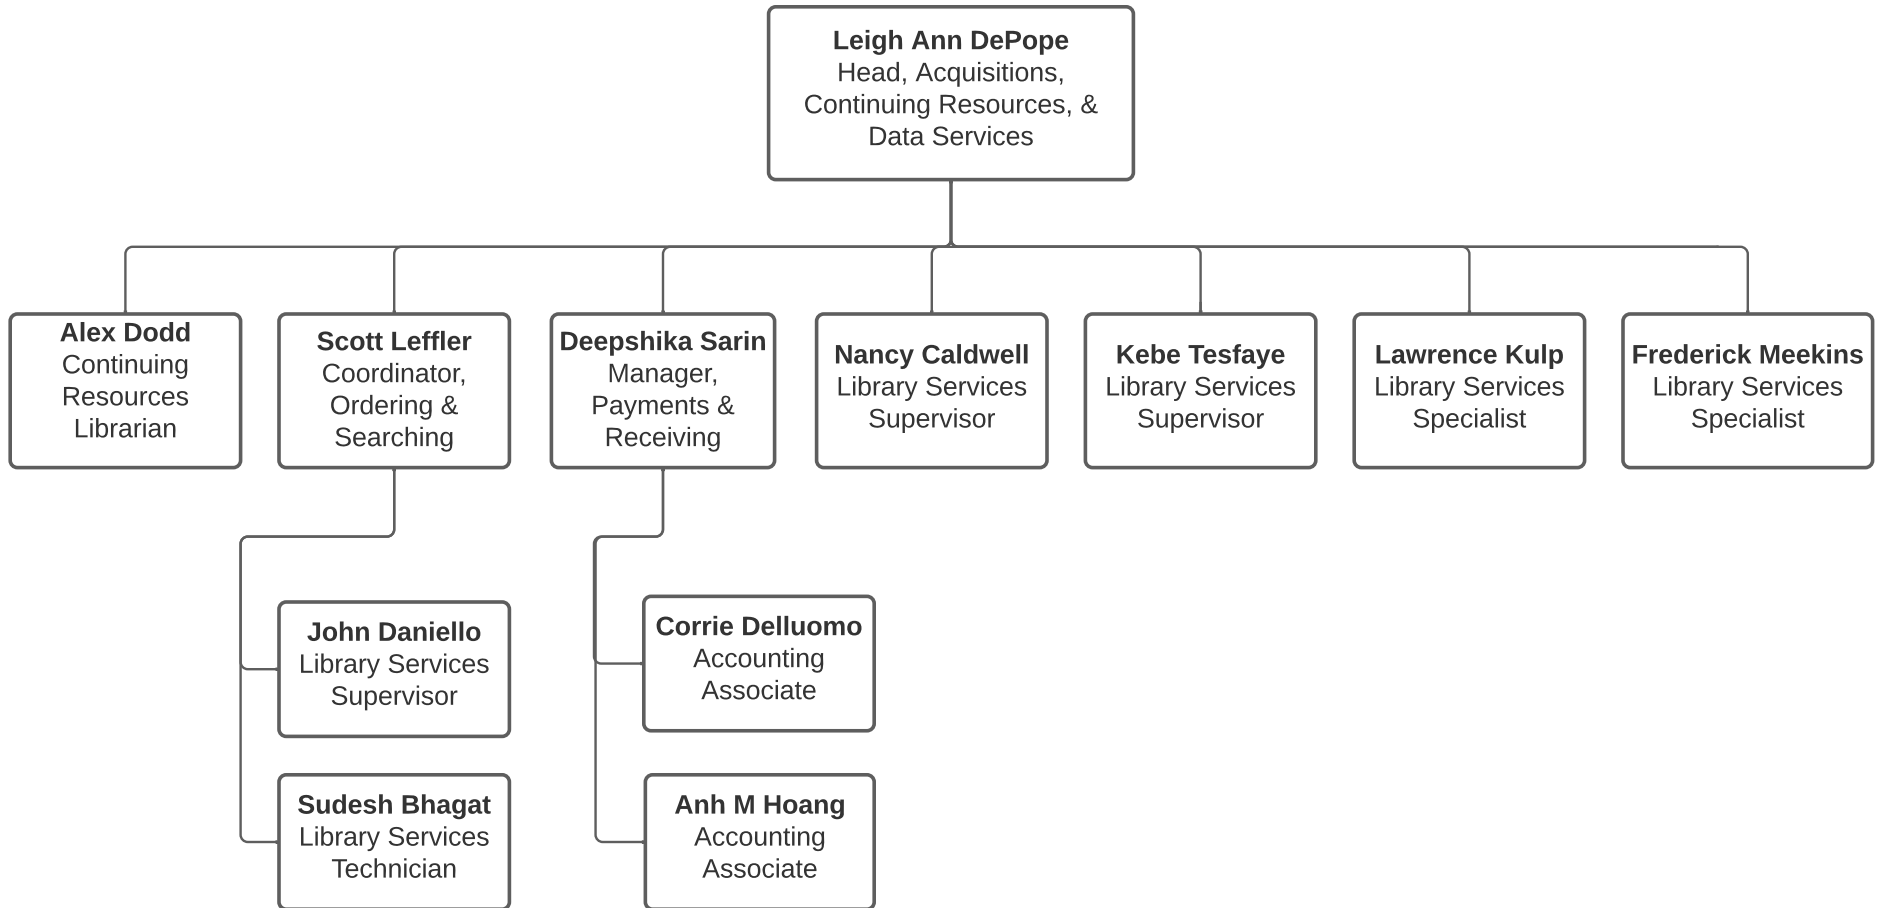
**Leigh Ann DePope**
Head, Acquisitions, Continuing Resources, & Data Services

**Alex Dodd**
Continuing Resources Librarian

**Scott Leffler**
Coordinator, Ordering & Searching

**Deepshika Sarin**
Manager, Payments & Receiving

**Nancy Caldwell**
Library Services Supervisor

**Kebe Tesfaye**
Library Services Supervisor

**Lawrence Kulp**
Library Services Specialist

**Frederick Meekins**
Library Services Specialist

**John Daniello**
Library Services Supervisor

**Sudesh Bhagat**
Library Services Technician

**Corrie Delluomo**
Accounting Associate

**Anh M Hoang**
Accounting Associate